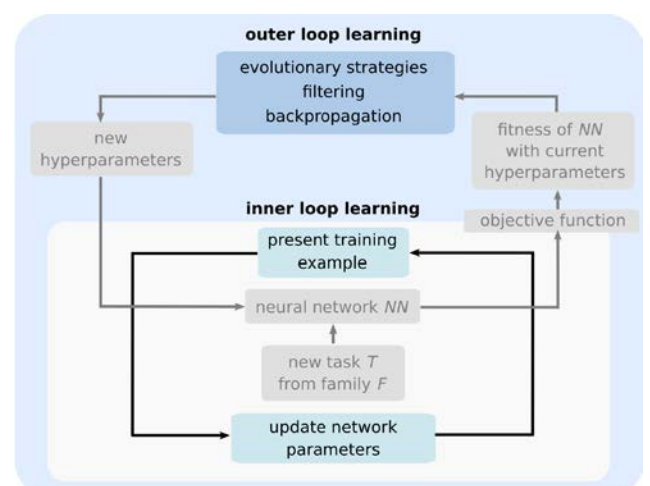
outer loop learning

evolutionary strategies
filtering
backpropagation

new hyperparameters

fitness of $NN$ with current hyperparameters

inner loop learning

objective function

present training example

neural network $NN$

new task $T$ from family $F$

update network parameters